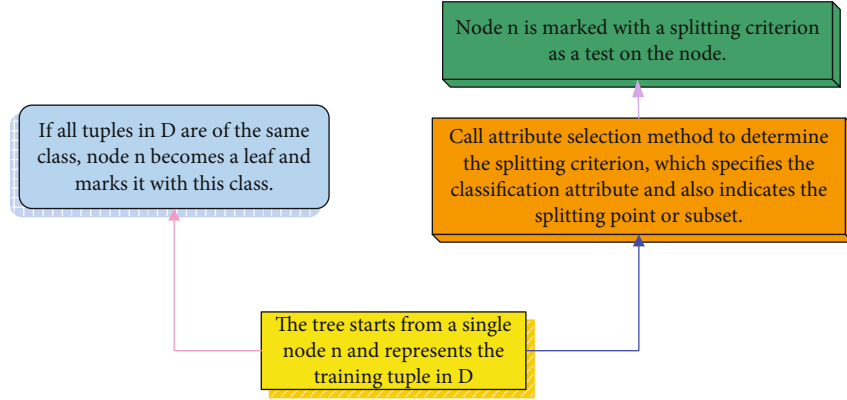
Node n is marked with a splitting criterion as a test on the node.

If all tuples in D are of the same class, node n becomes a leaf and marks it with this class.

Call attribute selection method to determine the splitting criterion, which specifies the classification attribute and also indicates the splitting point or subset.

The tree starts from a single node n and represents the training tuple in D